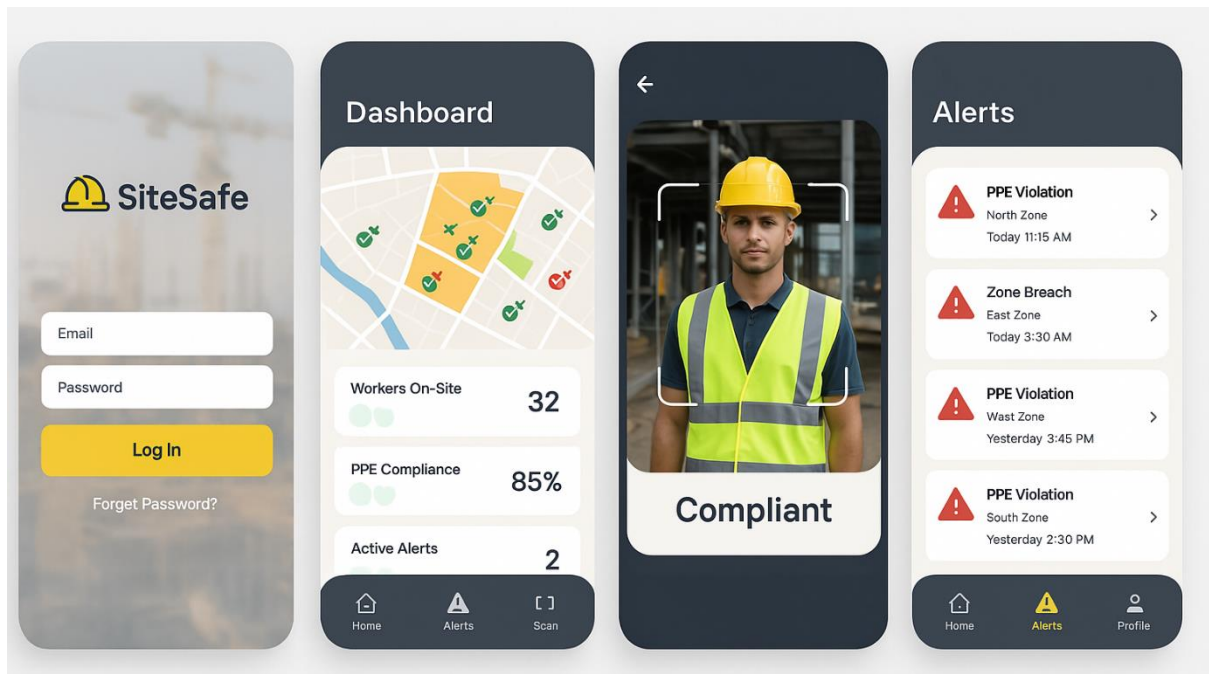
SiteSafe

Email

Password

Log In

Forget Password?

Dashboard

Workers On-Site 32

PPE Compliance 85%

Active Alerts 2

Home Alerts Scan

←

Compliant

Alerts

PPE Violation
North Zone
Today 11:15 AM

Zone Breach
East Zone
Today 3:30 AM

PPE Violation
Wast Zone
Yesterday 3:45 PM

PPE Violation
South Zone
Yesterday 2:30 PM

Home Alerts Profile